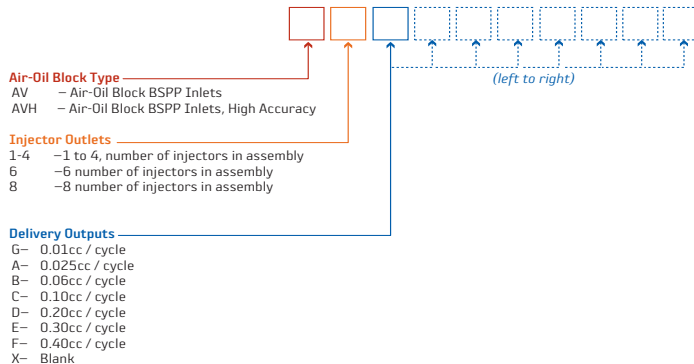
(left to right)

Air-Oil Block Type
AV – Air-Oil Block BSPP Inlets
AVH – Air-Oil Block BSPP Inlets, High Accuracy

Injector Outlets
1-4 –1 to 4, number of injectors in assembly
6 –6 number of injectors in assembly
8 –8 number of injectors in assembly

Delivery Outputs
G– 0.01cc / cycle
A– 0.025cc / cycle
B– 0.06cc / cycle
C– 0.10cc / cycle
D– 0.20cc / cycle
E– 0.30cc / cycle
F– 0.40cc / cycle
X– Blank